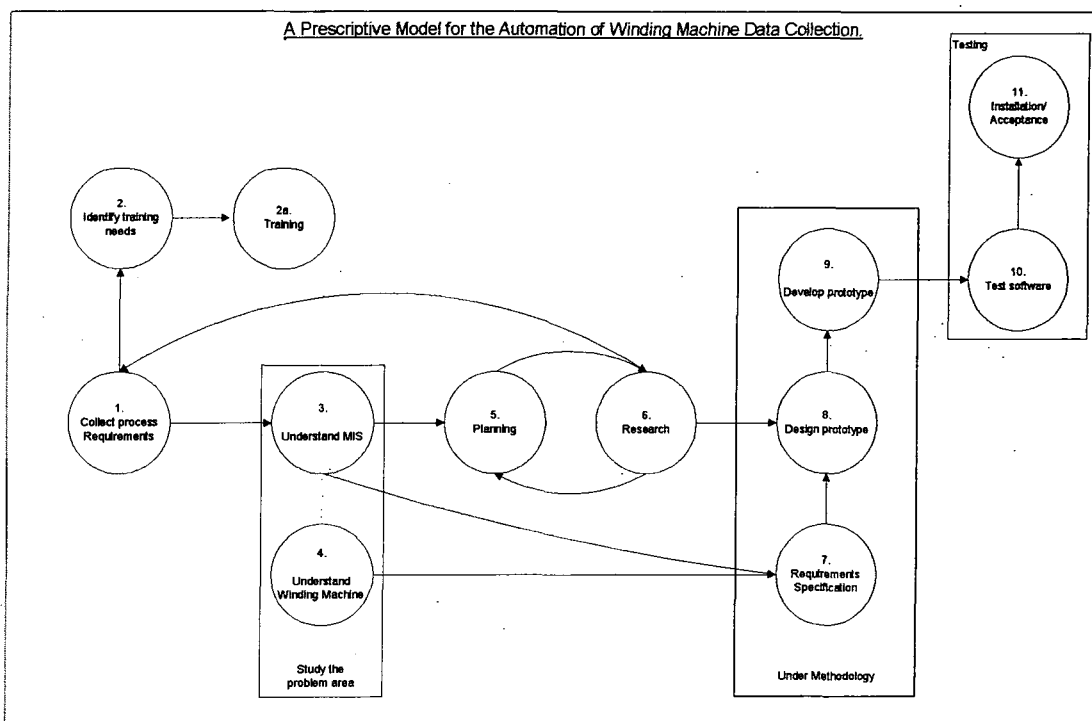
A Prescriptive Model for the Automation of Winding Machine Data Collection.

Testing

11.
Installation/
Acceptance

2.
Identify training needs

2a.
Training

9.
Develop prototype

10.
Test software

1.
Collect process Requirements

3.
Understand MIS

5.
Planning

6.
Research

8.
Design prototype

4.
Understand Winding Machine

7.
Requirements Specification

Study the problem area

Under Methodology